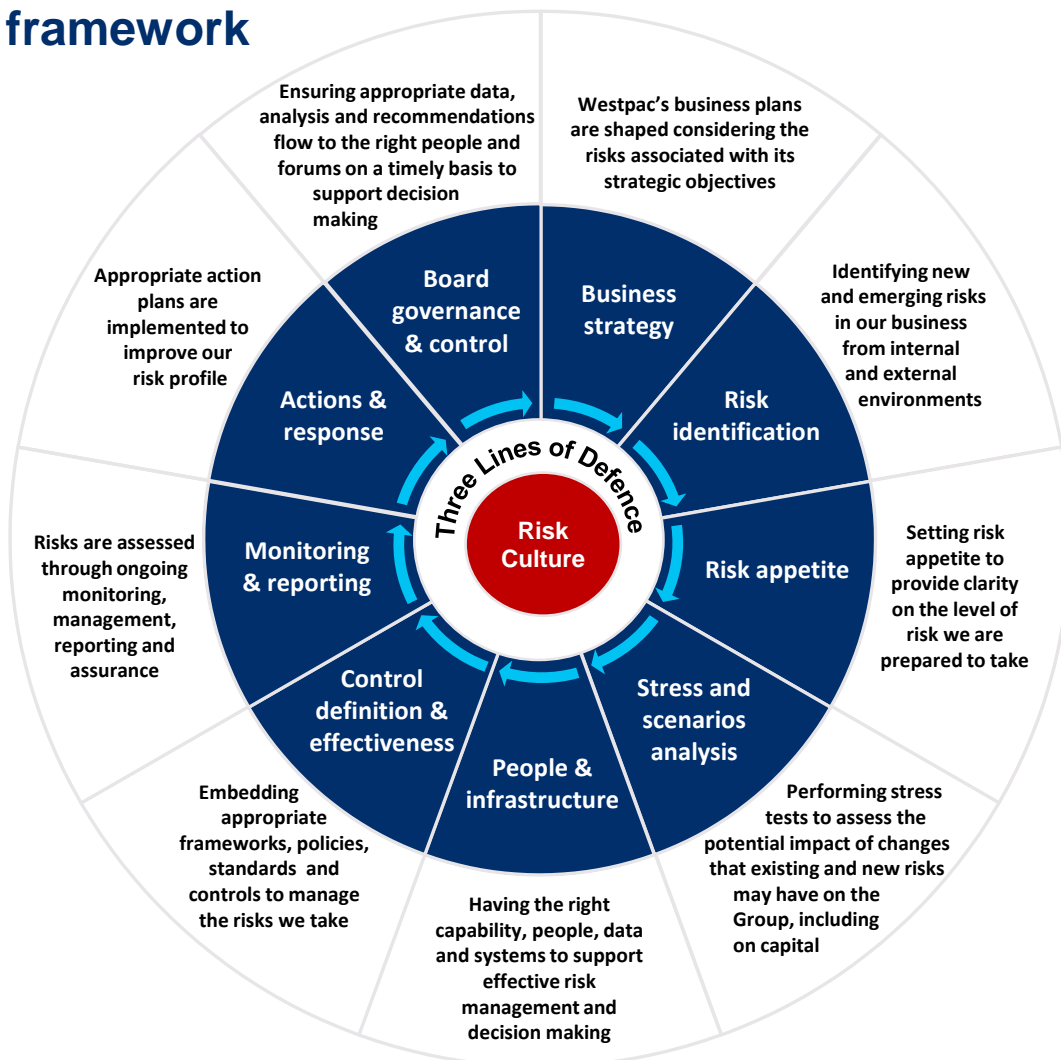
framework

Ensuring appropriate data, analysis and recommendations flow to the right people and forums on a timely basis to support decision making

Westpac's business plans are shaped considering the risks associated with its strategic objectives

Board governance & control

Business strategy

Identifying new and emerging risks in our business from internal and external environments

Risk identification

Appropriate action plans are implemented to improve our risk profile

Actions & response

Three Lines of Defence

Risk Culture

Risks are assessed through ongoing monitoring, management, reporting and assurance

Monitoring & reporting

Risk appetite

Setting risk appetite to provide clarity on the level of risk we are prepared to take

Control definition & effectiveness

Stress and scenarios analysis

People & infrastructure

Embedding appropriate frameworks, policies, standards and controls to manage the risks we take

Performing stress tests to assess the potential impact of changes that existing and new risks may have on the Group, including on capital

Having the right capability, people, data and systems to support effective risk management and decision making